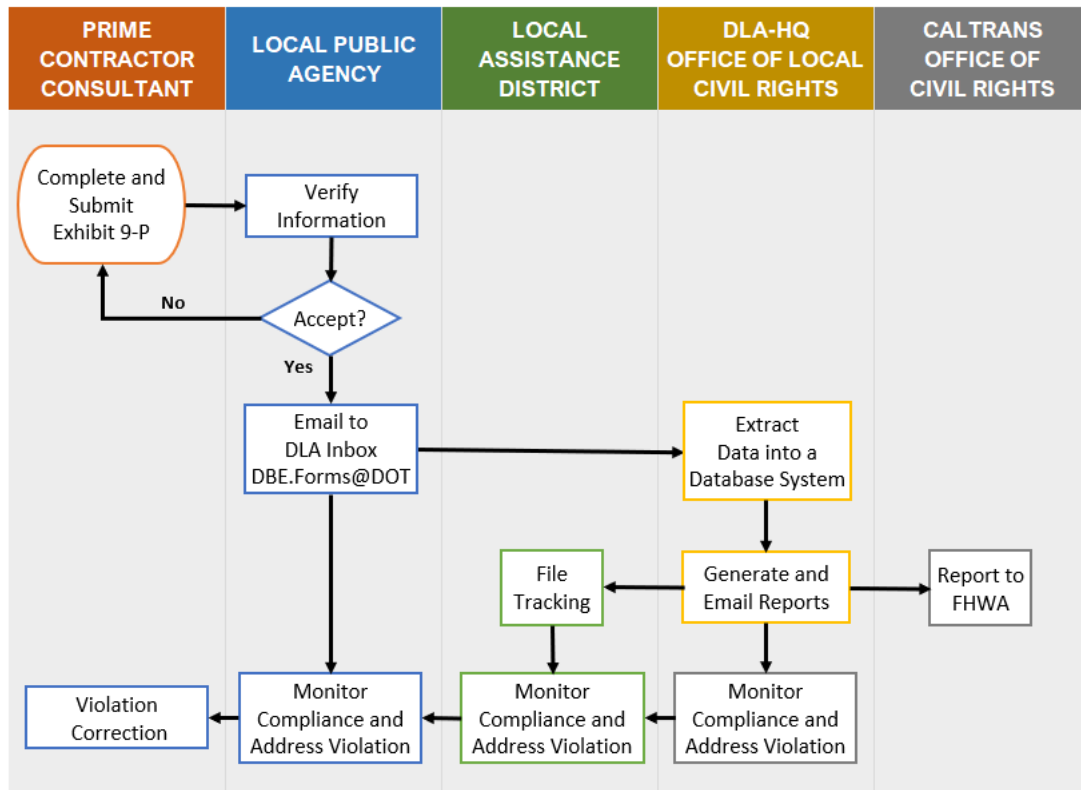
PRIME CONTRACTOR CONSULTANT

LOCAL PUBLIC AGENCY

LOCAL ASSISTANCE DISTRICT

DLA-HQ OFFICE OF LOCAL CIVIL RIGHTS

CALTRANS OFFICE OF CIVIL RIGHTS

Complete and Submit Exhibit 9-P

Verify Information

No

Accept?

Yes

Email to DLA Inbox DBE.Forms@DOT

Extract Data into a Database System

File Tracking

Generate and Email Reports

Report to FHWA

Violation Correction

Monitor Compliance and Address Violation

Monitor Compliance and Address Violation

Monitor Compliance and Address Violation